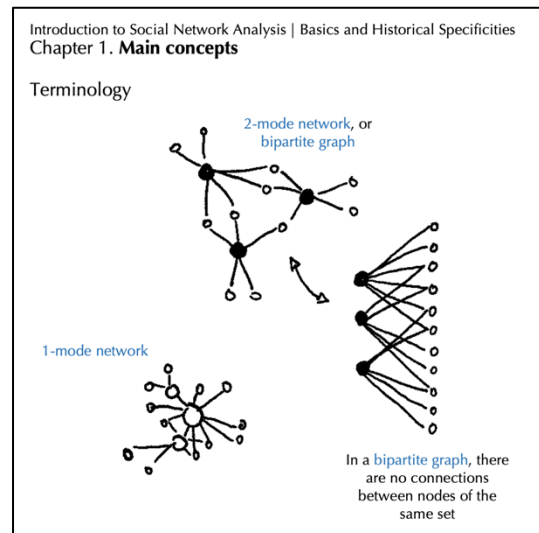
Introduction to Social Network Analysis | Basics and Historical Specificities
Chapter 1. **Main concepts**

Terminology

2-mode network, or bipartite graph

1-mode network

In a bipartite graph, there are no connections between nodes of the same set